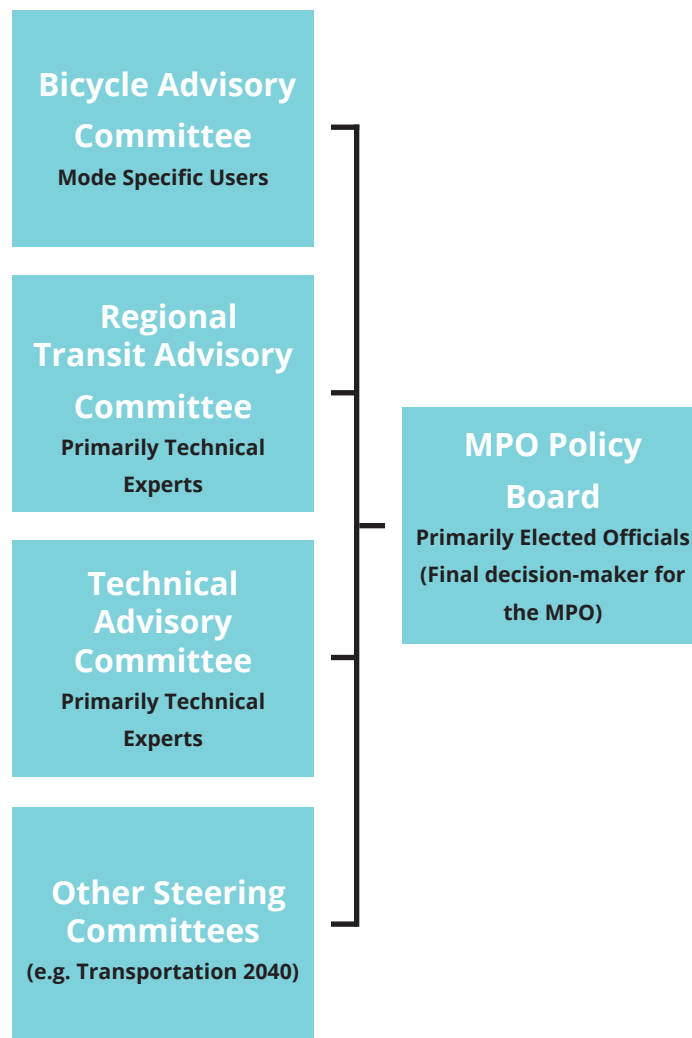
Bicycle Advisory Committee
Mode Specific Users

Regional Transit Advisory Committee
Primarily Technical Experts

Technical Advisory Committee
Primarily Technical Experts

Other Steering Committees
(e.g. Transportation 2040)

MPO Policy Board
Primarily Elected Officials (Final decision-maker for the MPO)